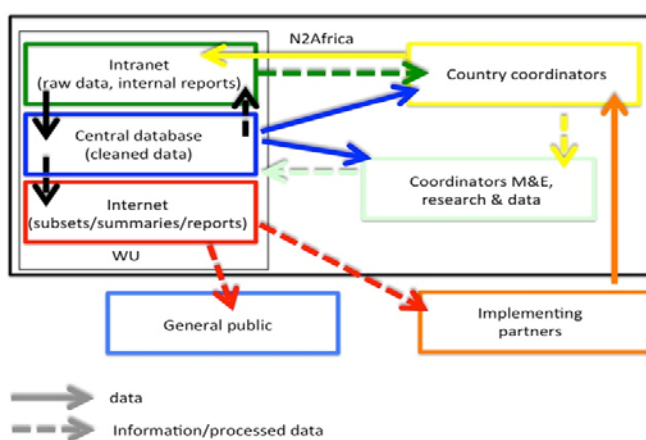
N2Africa

Intranet
(raw data, internal reports)

Country coordinators

Central database
(cleaned data)

Coordinators M&E, research & data

Internet
(subsets/summaries/reports)

WU

General public

Implementing partners

data

Information/processed data